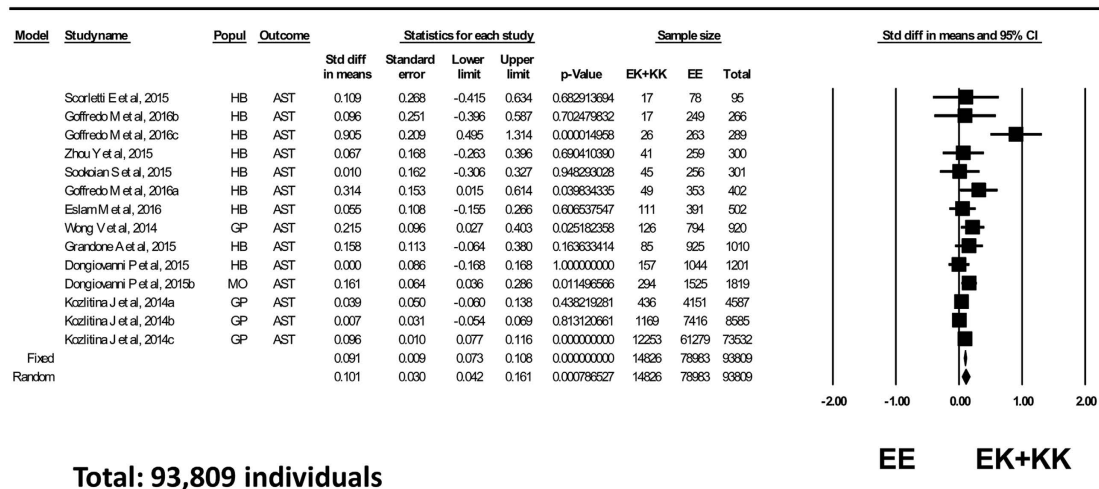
| Model | Studyname | Popul | Outcome | Std diff in means | Standard error | Lower limit | Upper limit | p-Value | EK+KK | EE | Total |
|---|---|---|---|---|---|---|---|---|---|---|---|
| | Scorletti E et al, 2015 | HB | AST | 0.109 | 0.268 | -0.415 | 0.634 | 0.682913694 | 17 | 78 | 95 |
| | Goffredo M et al, 2016b | HB | AST | 0.096 | 0.251 | -0.396 | 0.587 | 0.702479832 | 17 | 249 | 266 |
| | Goffredo M et al, 2016c | HB | AST | 0.905 | 0.209 | 0.495 | 1.314 | 0.000014958 | 26 | 263 | 289 |
| | Zhou Y et al, 2015 | HB | AST | 0.067 | 0.168 | -0.263 | 0.396 | 0.690410390 | 41 | 259 | 300 |
| | Sookoian S et al, 2015 | HB | AST | 0.010 | 0.162 | -0.306 | 0.327 | 0.948293028 | 45 | 256 | 301 |
| | Goffredo M et al, 2016a | HB | AST | 0.314 | 0.153 | 0.015 | 0.614 | 0.039634335 | 49 | 353 | 402 |
| | Eslam M et al, 2016 | HB | AST | 0.055 | 0.108 | -0.155 | 0.266 | 0.606537547 | 111 | 391 | 502 |
| | Wong V et al, 2014 | GP | AST | 0.215 | 0.096 | 0.027 | 0.403 | 0.025182358 | 126 | 794 | 920 |
| | Grandone A et al, 2015 | HB | AST | 0.158 | 0.113 | -0.064 | 0.380 | 0.163633414 | 85 | 925 | 1010 |
| | Dongiovanni P et al, 2015 | HB | AST | 0.000 | 0.086 | -0.168 | 0.168 | 1.000000000 | 157 | 1044 | 1201 |
| | Dongiovanni P et al, 2015b | MO | AST | 0.161 | 0.064 | 0.036 | 0.286 | 0.011496566 | 294 | 1525 | 1819 |
| | Kozlitina J et al, 2014a | GP | AST | 0.039 | 0.050 | -0.060 | 0.138 | 0.438219281 | 436 | 4151 | 4587 |
| | Kozlitina J et al, 2014b | GP | AST | 0.007 | 0.031 | -0.054 | 0.069 | 0.813120661 | 1169 | 7416 | 8585 |
| | Kozlitina J et al, 2014c | GP | AST | 0.096 | 0.010 | 0.077 | 0.116 | 0.000000000 | 12253 | 61279 | 73532 |
| Fixed | | | | 0.091 | 0.009 | 0.073 | 0.108 | 0.000000000 | 14826 | 78983 | 93809 |
| Random | | | | 0.101 | 0.030 | 0.042 | 0.161 | 0.000786527 | 14826 | 78983 | 93809 |

Statistics for each study
Sample size
Std diff in means and 95% CI

-2.00 -1.00 0.00 1.00 2.00

EE EK+KK

Total: 93,809 individuals